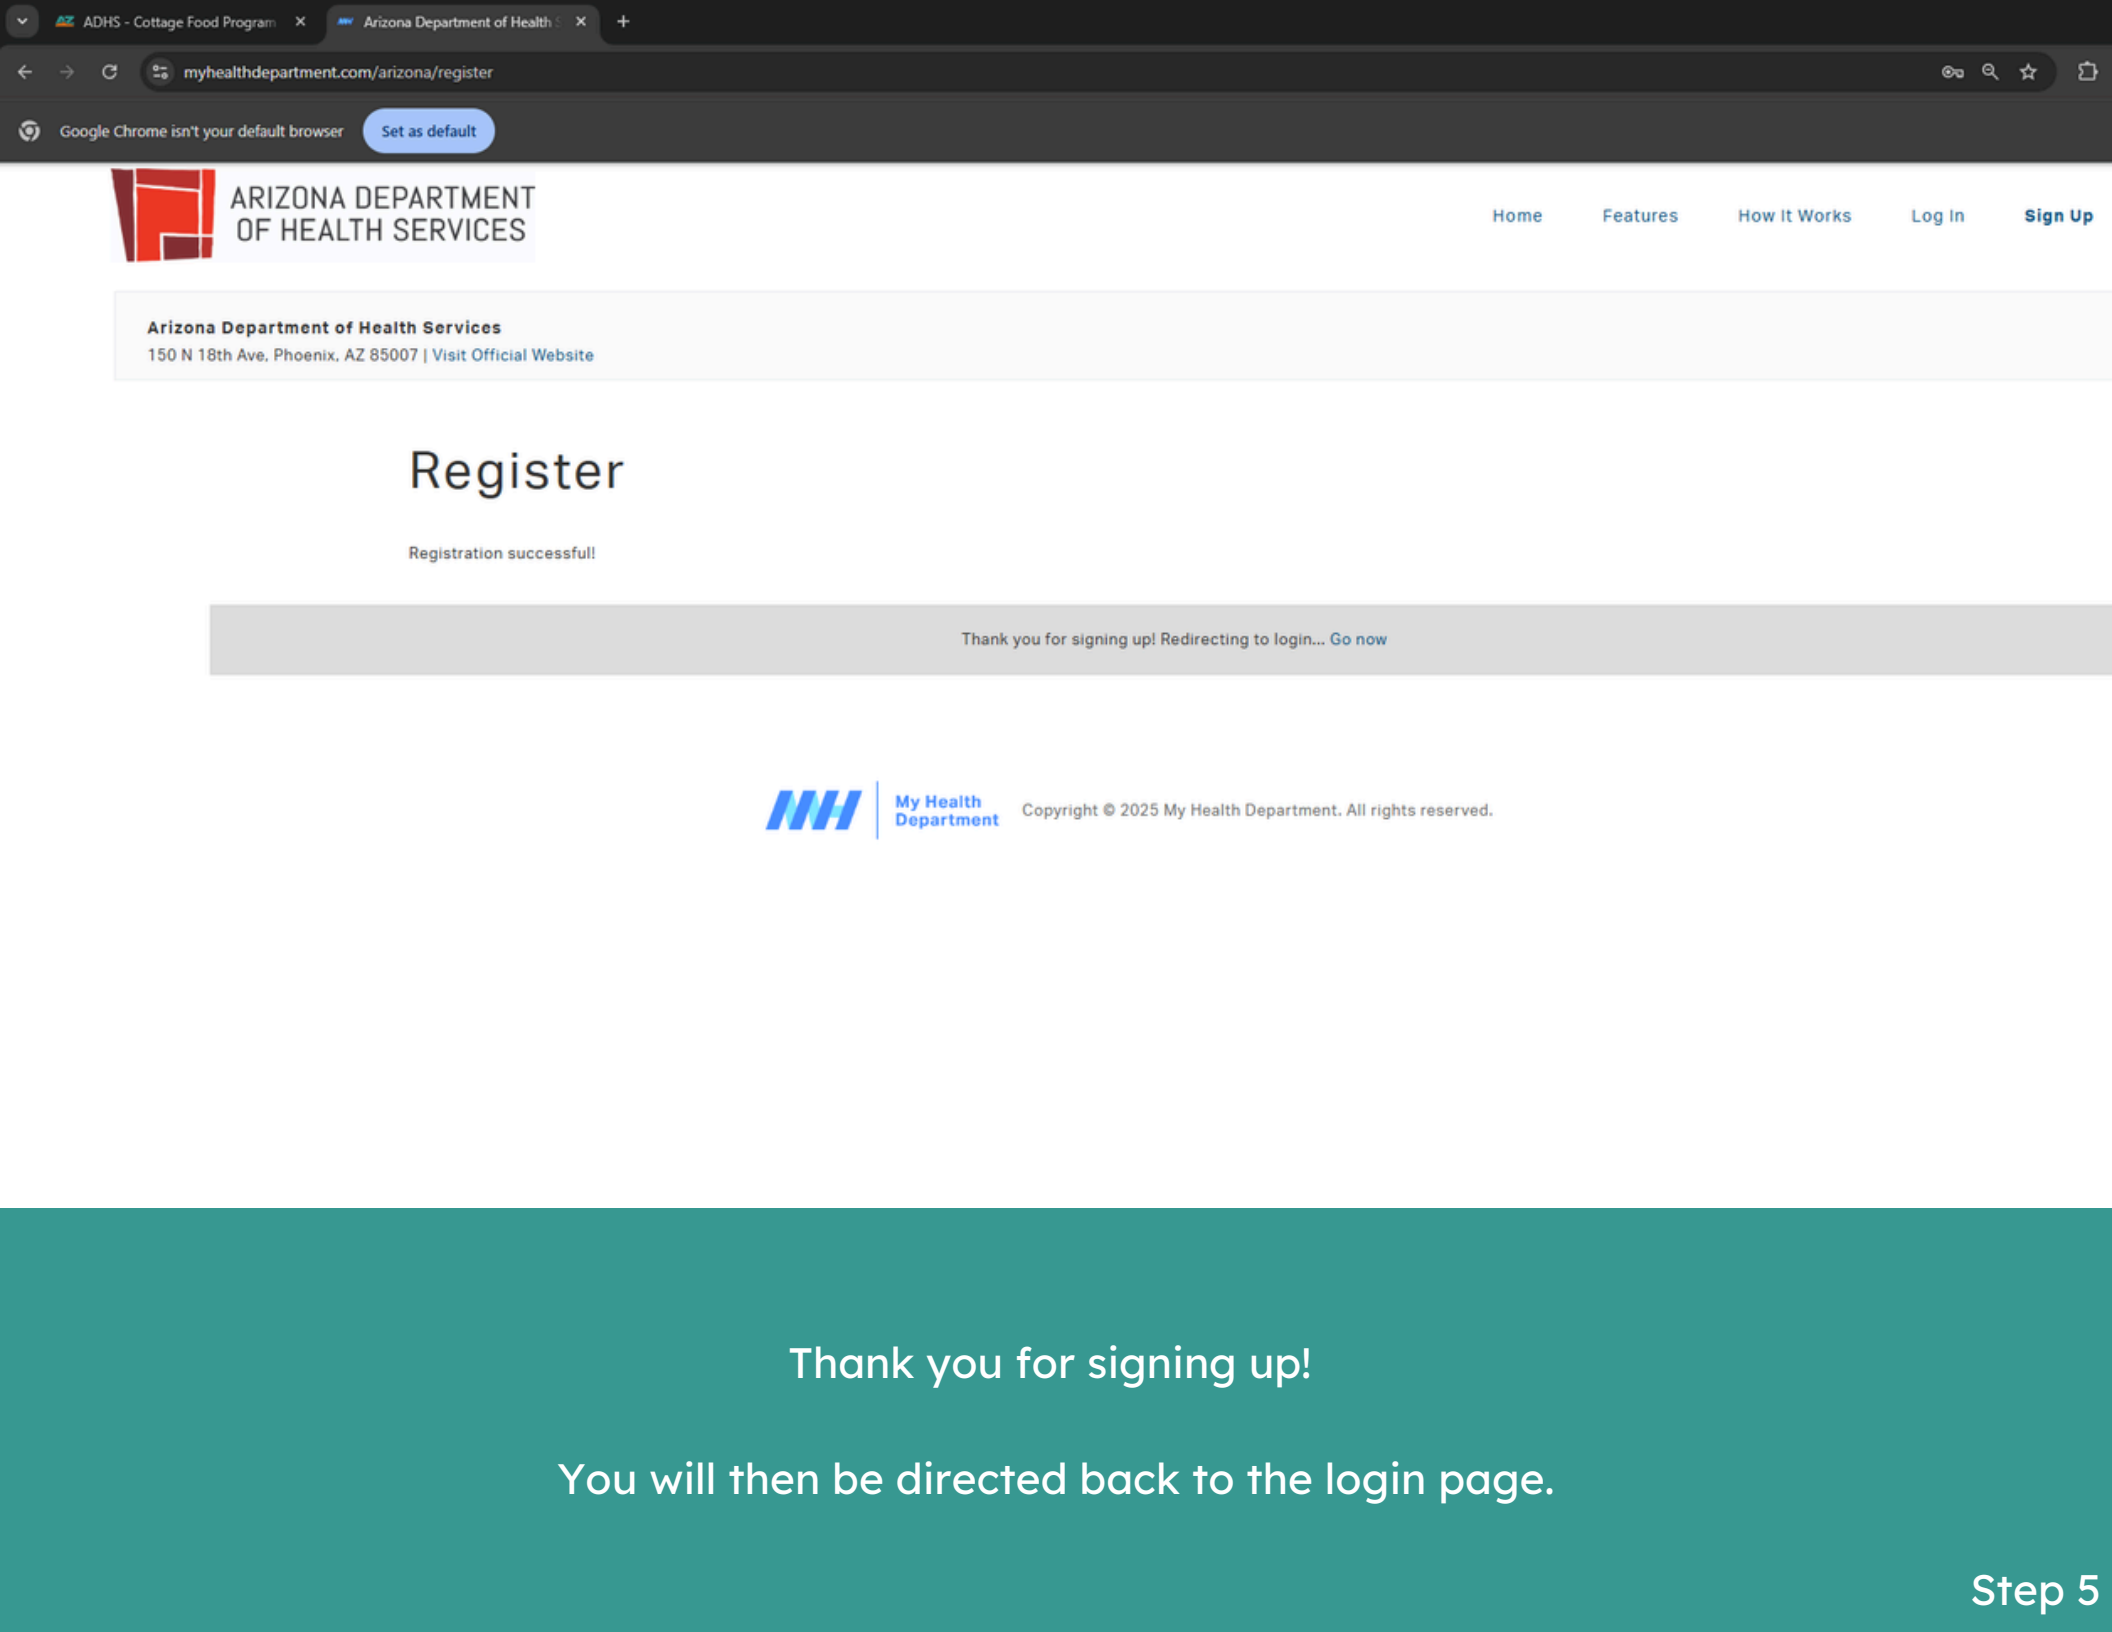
ADHS - Cottage Food Program
Arizona Department of Health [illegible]
myhealthdepartment.com/arizona/register
Google Chrome isn't your default browser
Set as default

ARIZONA DEPARTMENT OF HEALTH SERVICES

Home Features How It Works Log In Sign Up

Arizona Department of Health Services
150 N 18th Ave, Phoenix, AZ 85007 | Visit Official Website

Register

Registration successful!

Thank you for signing up! Redirecting to login... Go now

MH My Health Department Copyright © 2025 My Health Department. All rights reserved.

Thank you for signing up!

You will then be directed back to the login page.

Step 5